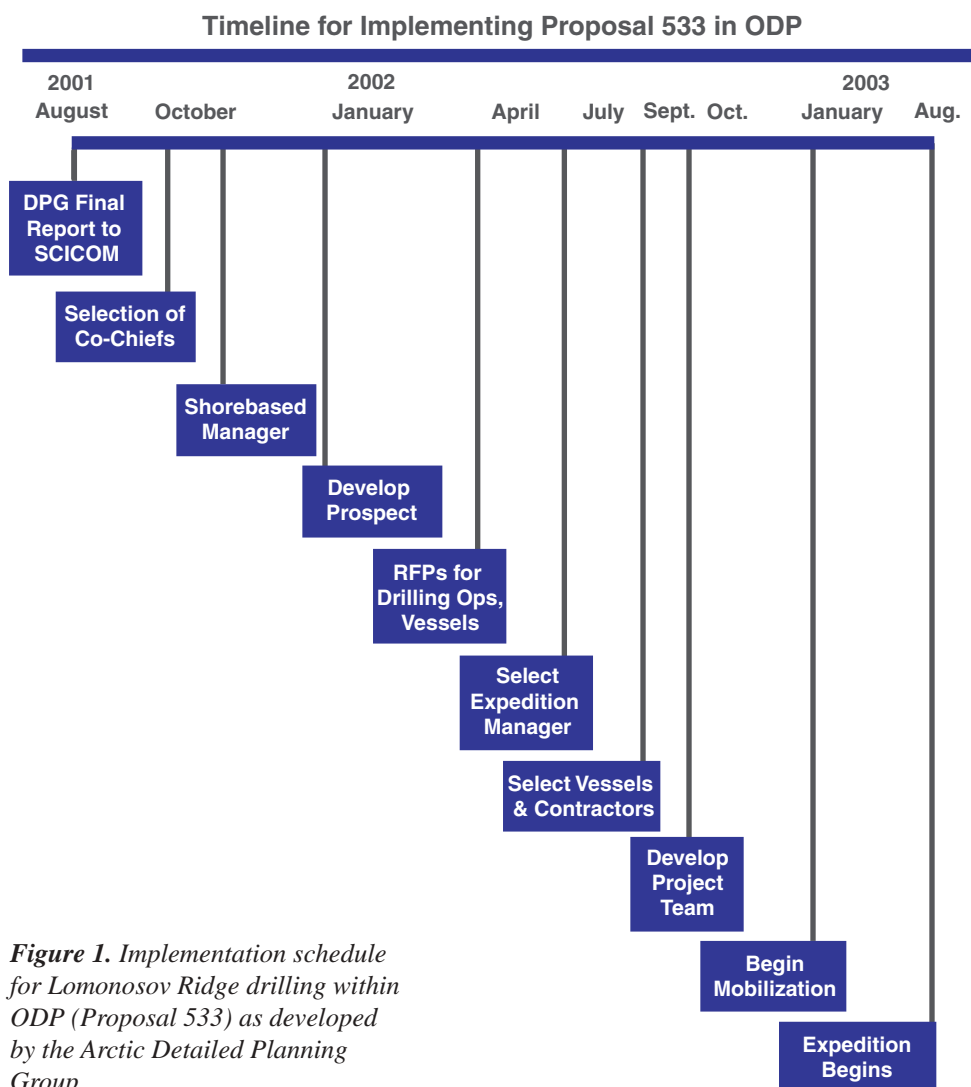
Timeline for Implementing Proposal 533 in ODP

2001 August

October

2002 January

April

July

Sept.

Oct.

2003 January

Aug.

DPG Final Report to SCICOM

Selection of Co-Chiefs

Shorebased Manager

Develop Prospect

RFPs for Drilling Ops, Vessels

Select Expedition Manager

Select Vessels & Contractors

Develop Project Team

Begin Mobilization

Expedition Begins

***Figure 1.*** *Implementation schedule for Lomonosov Ridge drilling within ODP (Proposal 533) as developed by the Arctic Detailed Planning Group.*